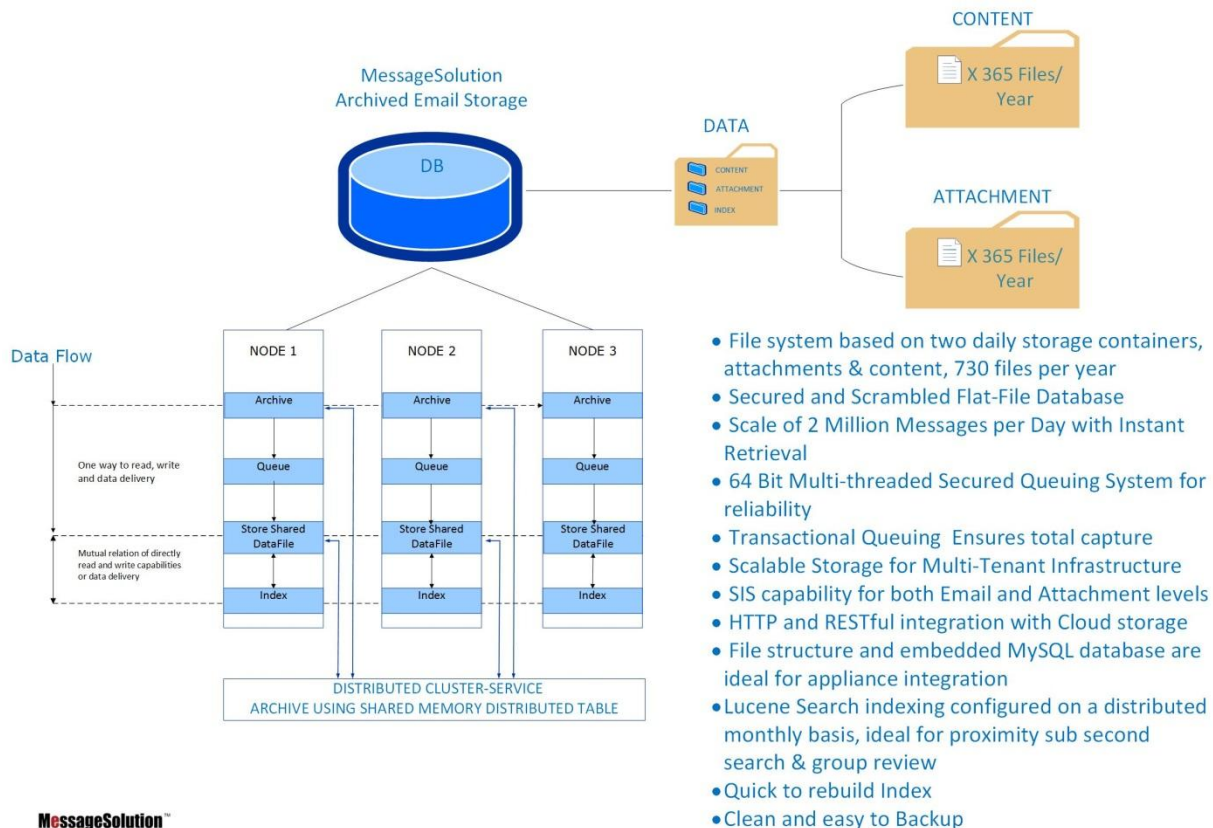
MessageSolution
Archived Email Storage

DB

DATA

CONTENT
ATTACHMENT
INDEX

CONTENT

X 365 Files/ Year

ATTACHMENT

X 365 Files/ Year

Data Flow

One way to read, write and data delivery

Mutual relation of directly read and write capabilities or data delivery

NODE 1

Archive

Queue

Store Shared DataFile

Index

NODE 2

Archive

Queue

Store Shared DataFile

Index

NODE 3

Archive

Queue

Store Shared DataFile

Index

DISTRIBUTED CLUSTER-SERVICE
ARCHIVE USING SHARED MEMORY DISTRIBUTED TABLE

• File system based on two daily storage containers, attachments & content, 730 files per year
• Secured and Scrambled Flat-File Database
• Scale of 2 Million Messages per Day with Instant Retrieval
• 64 Bit Multi-threaded Secured Queuing System for reliability
• Transactional Queuing Ensures total capture
• Scalable Storage for Multi-Tenant Infrastructure
• SIS capability for both Email and Attachment levels
• HTTP and RESTful integration with Cloud storage
• File structure and embedded MySQL database are ideal for appliance integration
• Lucene Search indexing configured on a distributed monthly basis, ideal for proximity sub second search & group review
• Quick to rebuild Index
• Clean and easy to Backup

MessageSolution™